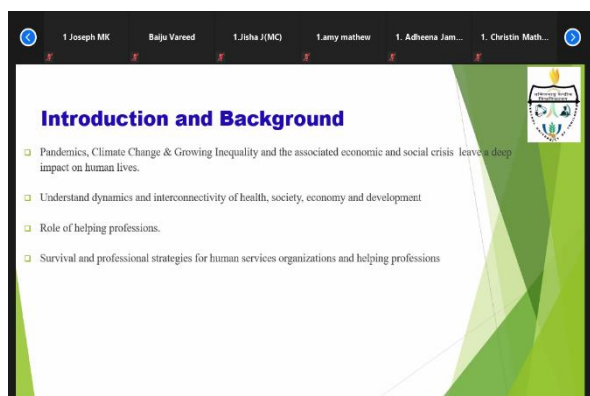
1 Joseph MK

Baiju Vareed

1.Jisha J(MC)

1.amy mathew

1. Adheena Jam...

1. Christin Math...

Introduction and Background

Pandemics, Climate Change & Growing Inequality and the associated economic and social crisis leave a deep impact on human lives.

Understand dynamics and interconnectivity of health, society, economy and development

Role of helping professions.

Survival and professional strategies for human services organizations and helping professions